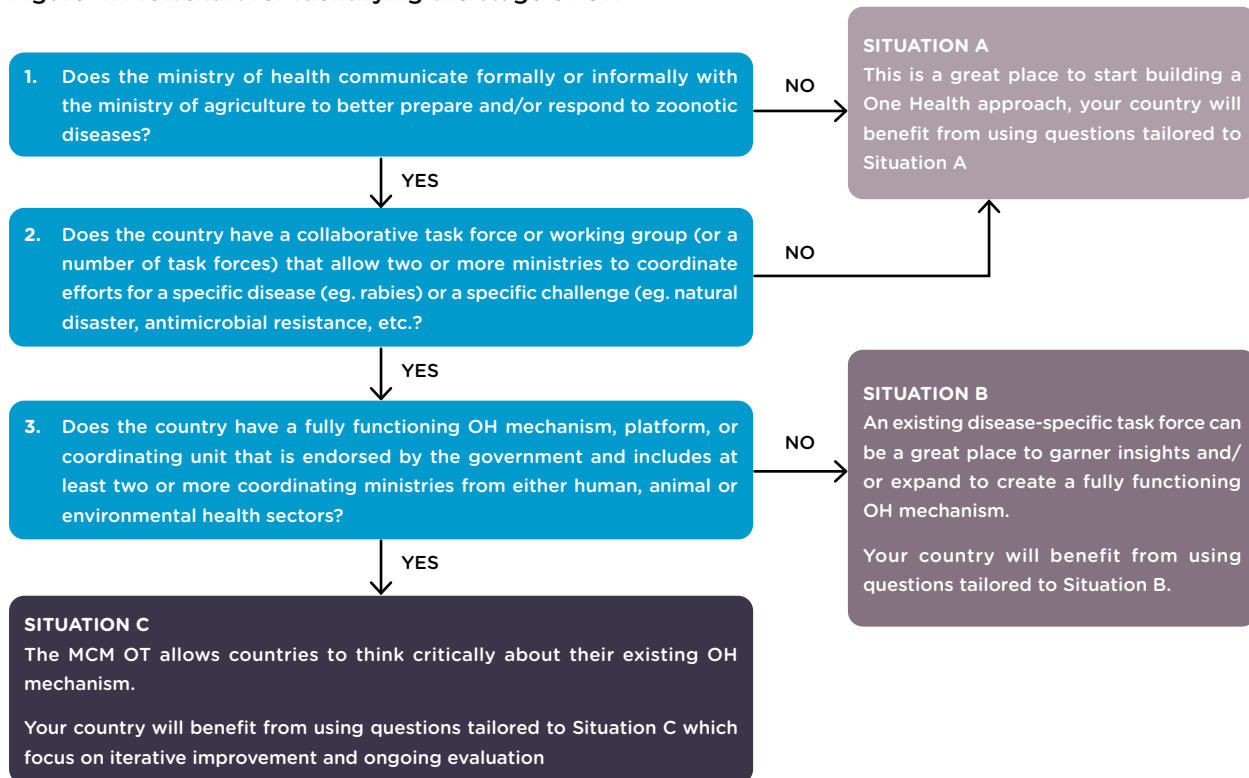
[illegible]

1. Does the ministry of health communicate formally or informally with the ministry of agriculture to better prepare and/or respond to zoonotic diseases?

NO

SITUATION A
This is a great place to start building a One Health approach, your country will benefit from using questions tailored to Situation A

YES

2. Does the country have a collaborative task force or working group (or a number of task forces) that allow two or more ministries to coordinate efforts for a specific disease (eg. rabies) or a specific challenge (eg. natural disaster, antimicrobial resistance, etc.?

NO

YES

3. Does the country have a fully functioning OH mechanism, platform, or coordinating unit that is endorsed by the government and includes at least two or more coordinating ministries from either human, animal or environmental health sectors?

NO

SITUATION B
An existing disease-specific task force can be a great place to garner insights and/or expand to create a fully functioning OH mechanism.

Your country will benefit from using questions tailored to Situation B.

YES

SITUATION C
The MCM OT allows countries to think critically about their existing OH mechanism.

Your country will benefit from using questions tailored to Situation C which focus on iterative improvement and ongoing evaluation